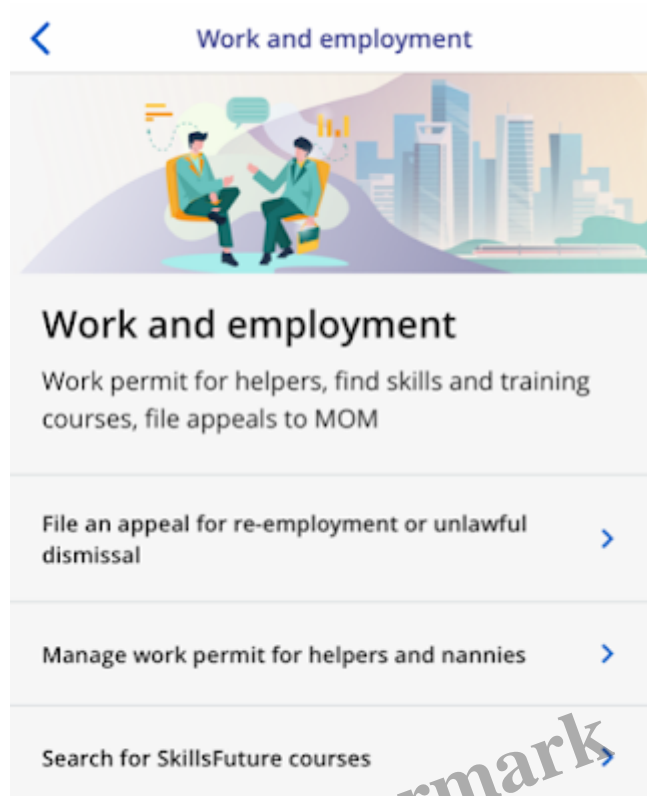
Work and employment

Work and employment

Work permit for helpers, find skills and training courses, file appeals to MOM

File an appeal for re-employment or unlawful dismissal

Manage work permit for helpers and nannies

Search for SkillsFuture courses

rmark